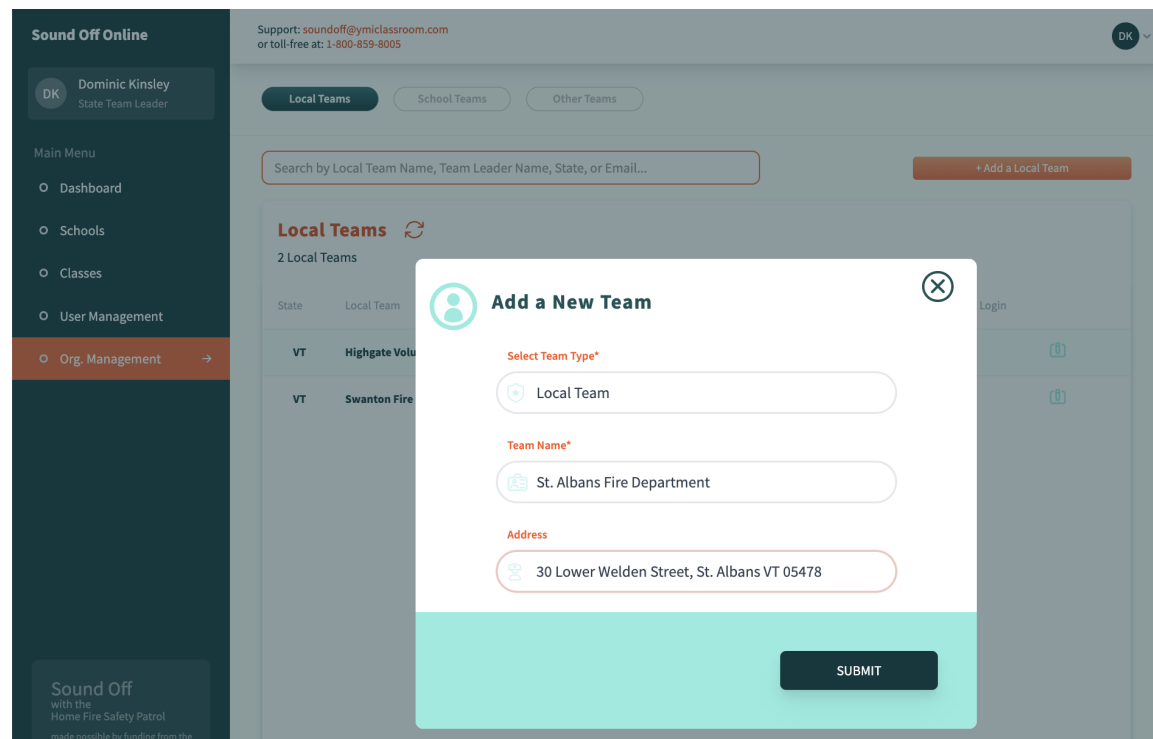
Sound Off Online

DK Dominic Kinsley
State Team Leader

Main Menu
Dashboard
Schools
Classes
User Management
Org. Management

Sound Off
with the
Home Fire Safety Patrol
made possible by funding from the

Support: soundoff@ymiclassroom.com
or toll-free at: 1-800-859-8005

DK

Local Teams
School Teams
Other Teams

Search by Local Team Name, Team Leader Name, State, or Email...

+ Add a Local Team

Local Teams
2 Local Teams

| State | Local Team | Login |
|---|---|---|
| VT | Highgate Volu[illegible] | |
| VT | Swanton Fire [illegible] | |

Add a New Team

Select Team Type*
Local Team

Team Name*
St. Albans Fire Department

Address
30 Lower Welden Street, St. Albans VT 05478

SUBMIT